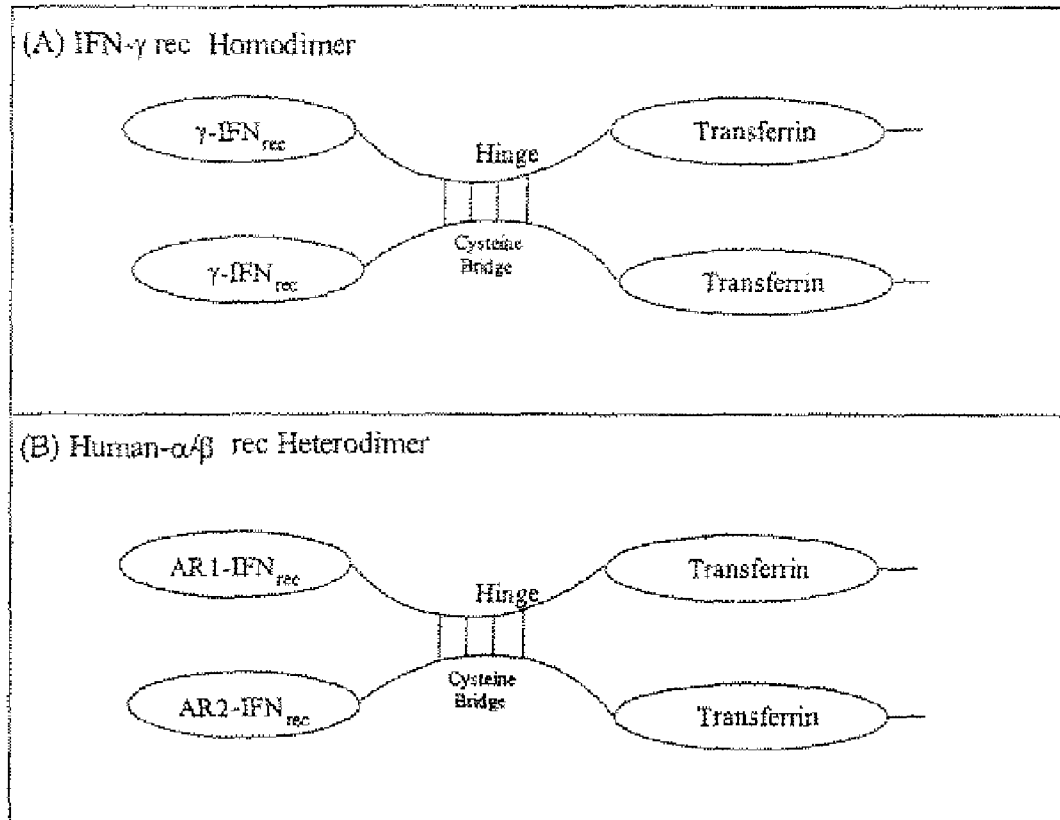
(A) IFN-γ rec Homodimer

γ-IFN$_{rec}$

Hinge

Transferrin

Cysteine Bridge

γ-IFN$_{rec}$

Transferrin

(B) Human-α/β rec Heterodimer

AR1-IFN$_{rec}$

Transferrin

Hinge

Cysteine Bridge

AR2-IFN$_{rec}$

Transferrin